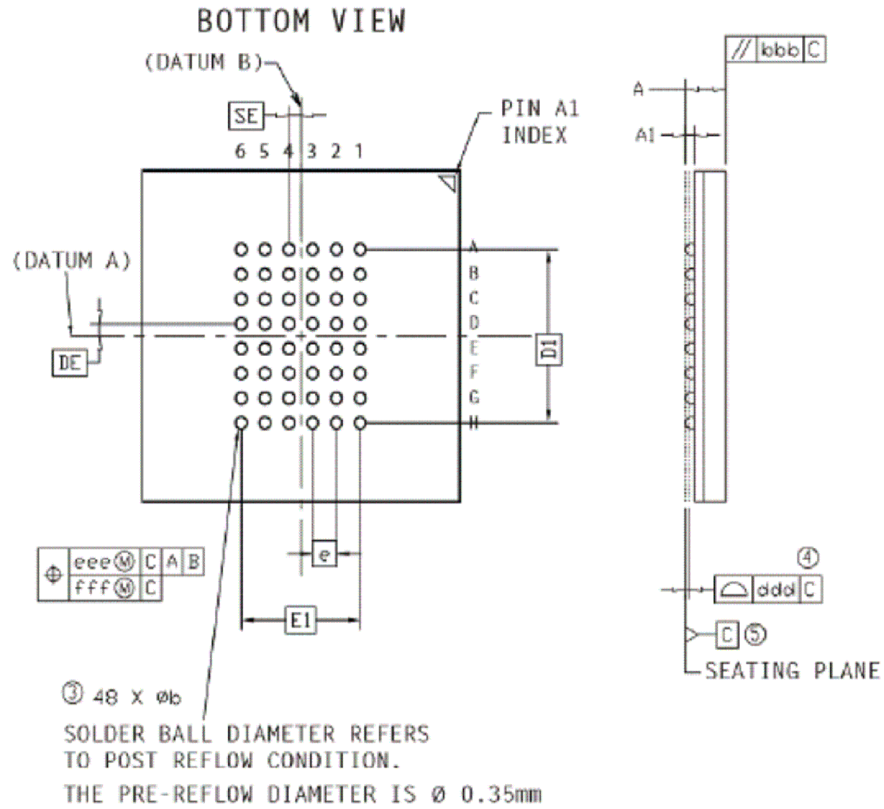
BOTTOM VIEW

(DATUM B)

SE

PIN A1 INDEX

6 5 4 3 2 1

A
B
C
D
E
F
G
H

(DATUM A)

DE

D1

e

E1

| $\oplus$ | eee Ⓜ | C | A | B |
|---|---|---|---|---|
| | fff Ⓜ | C | | |

③ 48 X øb

SOLDER BALL DIAMETER REFERS TO POST REFLOW CONDITION.

THE PRE-REFLOW DIAMETER IS Ø 0.35mm

// bbb C

A

A1

④

ddd C

C ⑤

SEATING PLANE